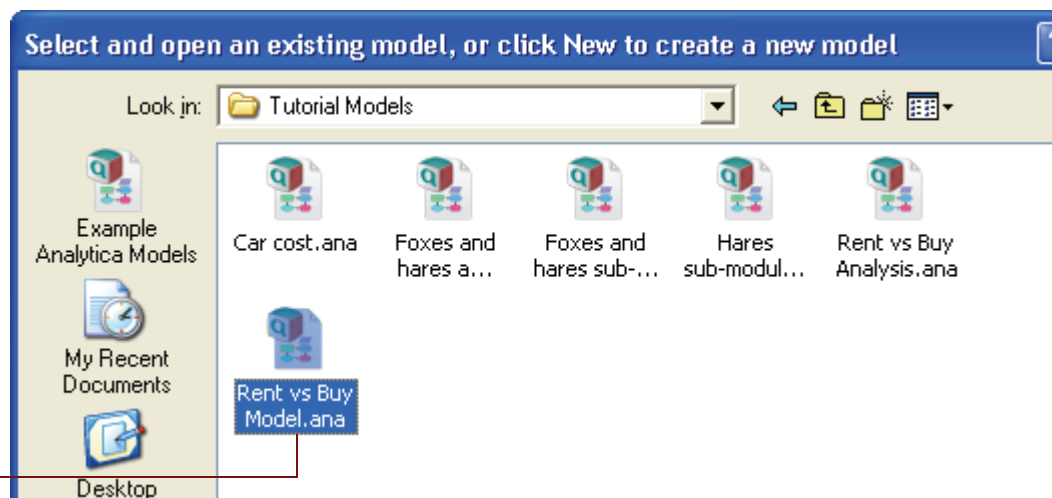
Select and open an existing model, or click New to create a new model

Look in: Tutorial Models

Example Analytica Models

My Recent Documents

Desktop

Car cost.ana

Foxes and hares a...

Foxes and hares sub-...

Hares sub-modul...

Rent vs Buy Analysis.ana

Rent vs Buy Model.ana